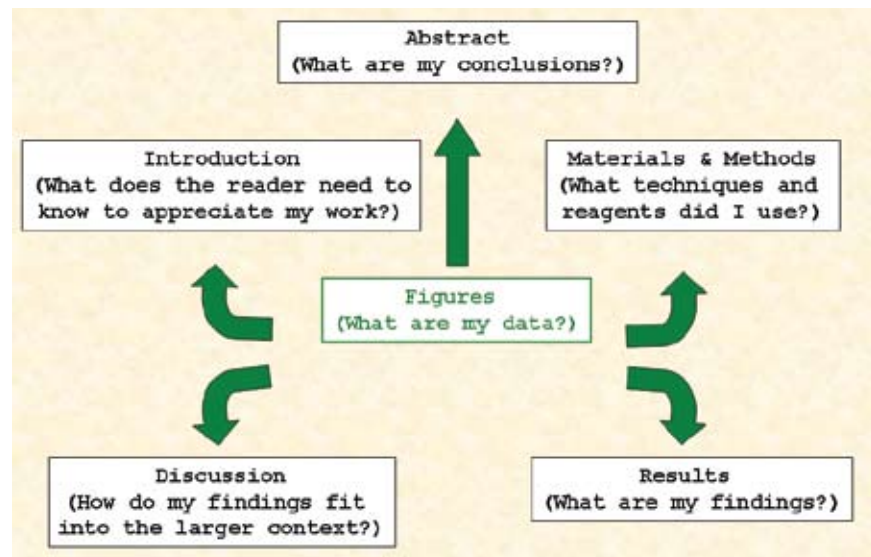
Abstract
(What are my conclusions?)

Introduction
(What does the reader need to know to appreciate my work?)

Materials & Methods
(What techniques and reagents did I use?)

Figures
(What are my data?)

Discussion
(How do my findings fit into the larger context?)

Results
(What are my findings?)